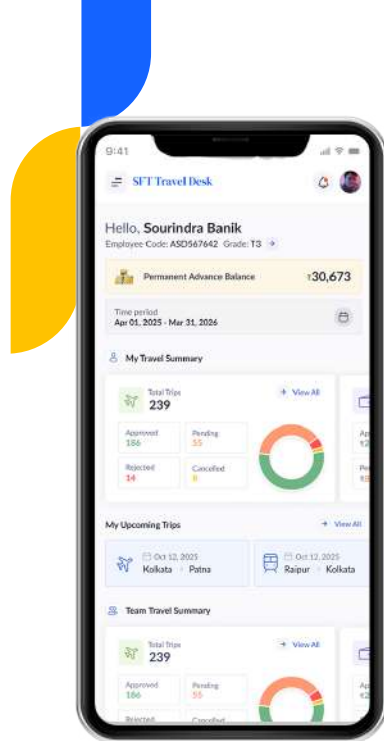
9:41

SFT Travel Desk

Hello, Sourindra Banik
Employee Code: ASD567642 Grade: T3

Permanent Advance Balance ₹30,673

Time period
Apr 01, 2025 - Mar 31, 2026

My Travel Summary

Total Trips
239
View All

Approved
186
Pending
55
Rejected
14
Cancelled
8

Ap
Re

My Upcoming Trips
View All

Oct 12, 2025
Kolkata Patna

Oct 12, 2025
Raipur Kolkata

Team Travel Summary

Total Trips
239
View All

Approved
186
Pending
55
Rejected
Cancelled

Ap